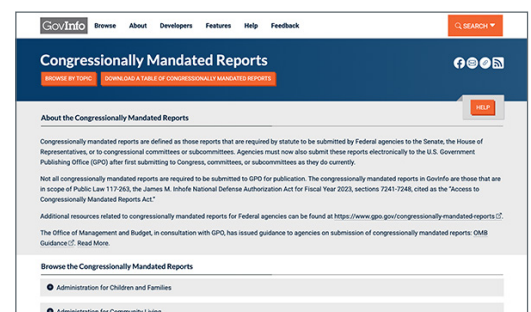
GovInfo Browse About Developers Features Help Feedback

SEARCH

Congressionally Mandated Reports

BROWSE BY TOPIC DOWNLOAD A TABLE OF CONGRESSIONALLY MANDATED REPORTS

HELP

About the Congressionally Mandated Reports

Congressionally mandated reports are defined as those reports that are required by statute to be submitted by Federal agencies to the Senate, the House of Representatives, or to congressional committees or subcommittees. Agencies must now also submit these reports electronically to the U.S. Government Publishing Office (GPO) after first submitting to Congress, committees, or subcommittees as they do currently.

Not all congressionally mandated reports are required to be submitted to GPO for publication. The congressionally mandated reports in GovInfo are those that are in scope of Public Law 117-263, the James M. Inhofe National Defense Authorization Act for Fiscal Year 2023, sections 7241-7248, cited as the "Access to Congressionally Mandated Reports Act."

Additional resources related to congressionally mandated reports for Federal agencies can be found at https://www.gpo.gov/congressionally-mandated-reports.

The Office of Management and Budget, in consultation with GPO, has issued guidance to agencies on submission of congressionally mandated reports: OMB Guidance. Read More.

Browse the Congressionally Mandated Reports

Administration for Children and Families

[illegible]